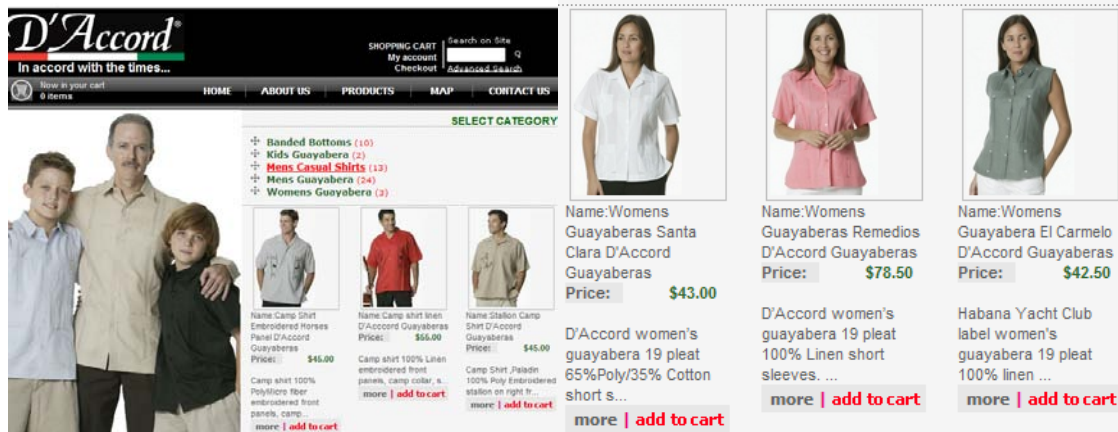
D'Accord®
In accord with the times...

SHOPPING CART
My account
Checkout

Search on Site
Advanced Search

Now in your cart
0 items

HOME | ABOUT US | PRODUCTS | MAP | CONTACT US

SELECT CATEGORY

Banded Bottoms (10)
Kids Guayabera (2)
Mens Casual Shirts (13)
Mens Guayabera (24)
Womens Guayabera (2)

Name:Camp Shirt Embroidered Horses Panel D'Accord Guayaberas
Price: $45.00
Camp shirt 100% PolyMicro fiber embroidered front panels, camp...
more | add to cart

Name:Camp shirt linen D'Accord Guayaberas
Price: $55.00
Camp shirt 100% Linen embroidered front panels, camp collar, s...
more | add to cart

Name:Stallion Camp Shirt D'Accord Guayaberas
Price: $45.00
Camp Shirt ,Paladin 100% Poly Embroidered stallion on right fr...
more | add to cart

Name:Womens Guayaberas Santa Clara D'Accord Guayaberas
Price: $43.00
D'Accord women's guayabera 19 pleat 65%Poly/35% Cotton short s...
more | add to cart

Name:Womens Guayaberas Remedios D'Accord Guayaberas
Price: $78.50
D'Accord women's guayabera 19 pleat 100% Linen short sleeves. ...
more | add to cart

Name:Womens Guayabera El Carmelo D'Accord Guayaberas
Price: $42.50
Habana Yacht Club label women's guayabera 19 pleat 100% linen ...
more | add to cart